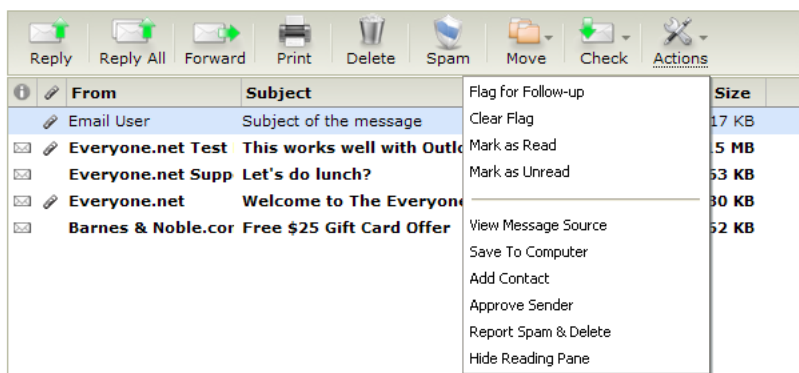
Reply Reply All Forward Print Delete Spam Move Check Actions

| From | Subject | Size |
|---|---|---|
| Email User | Subject of the message | 17 KB |
| Everyone.net Test | This works well with Outl | 15 MB |
| Everyone.net Supp | Let's do lunch? | 53 KB |
| Everyone.net | Welcome to The Everyone | 30 KB |
| Barnes & Noble.cor | Free $25 Gift Card Offer | 52 KB |

Flag for Follow-up
Clear Flag
Mark as Read
Mark as Unread
View Message Source
Save To Computer
Add Contact
Approve Sender
Report Spam & Delete
Hide Reading Pane